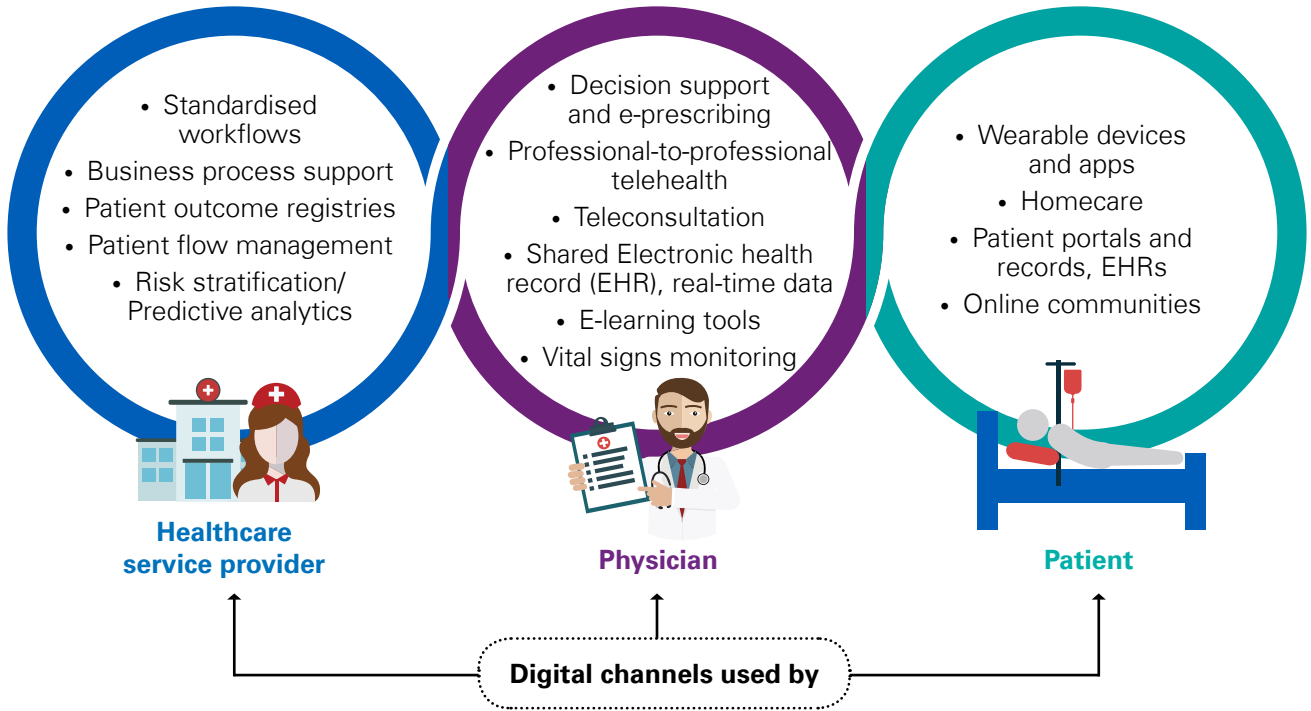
• Standardised workflows
• Business process support
• Patient outcome registries
• Patient flow management
• Risk stratification/ Predictive analytics

Healthcare service provider

• Decision support and e-prescribing
• Professional-to-professional telehealth
• Teleconsultation
• Shared Electronic health record (EHR), real-time data
• E-learning tools
• Vital signs monitoring

Physician

• Wearable devices and apps
• Homecare
• Patient portals and records, EHRs
• Online communities

Patient

Digital channels used by